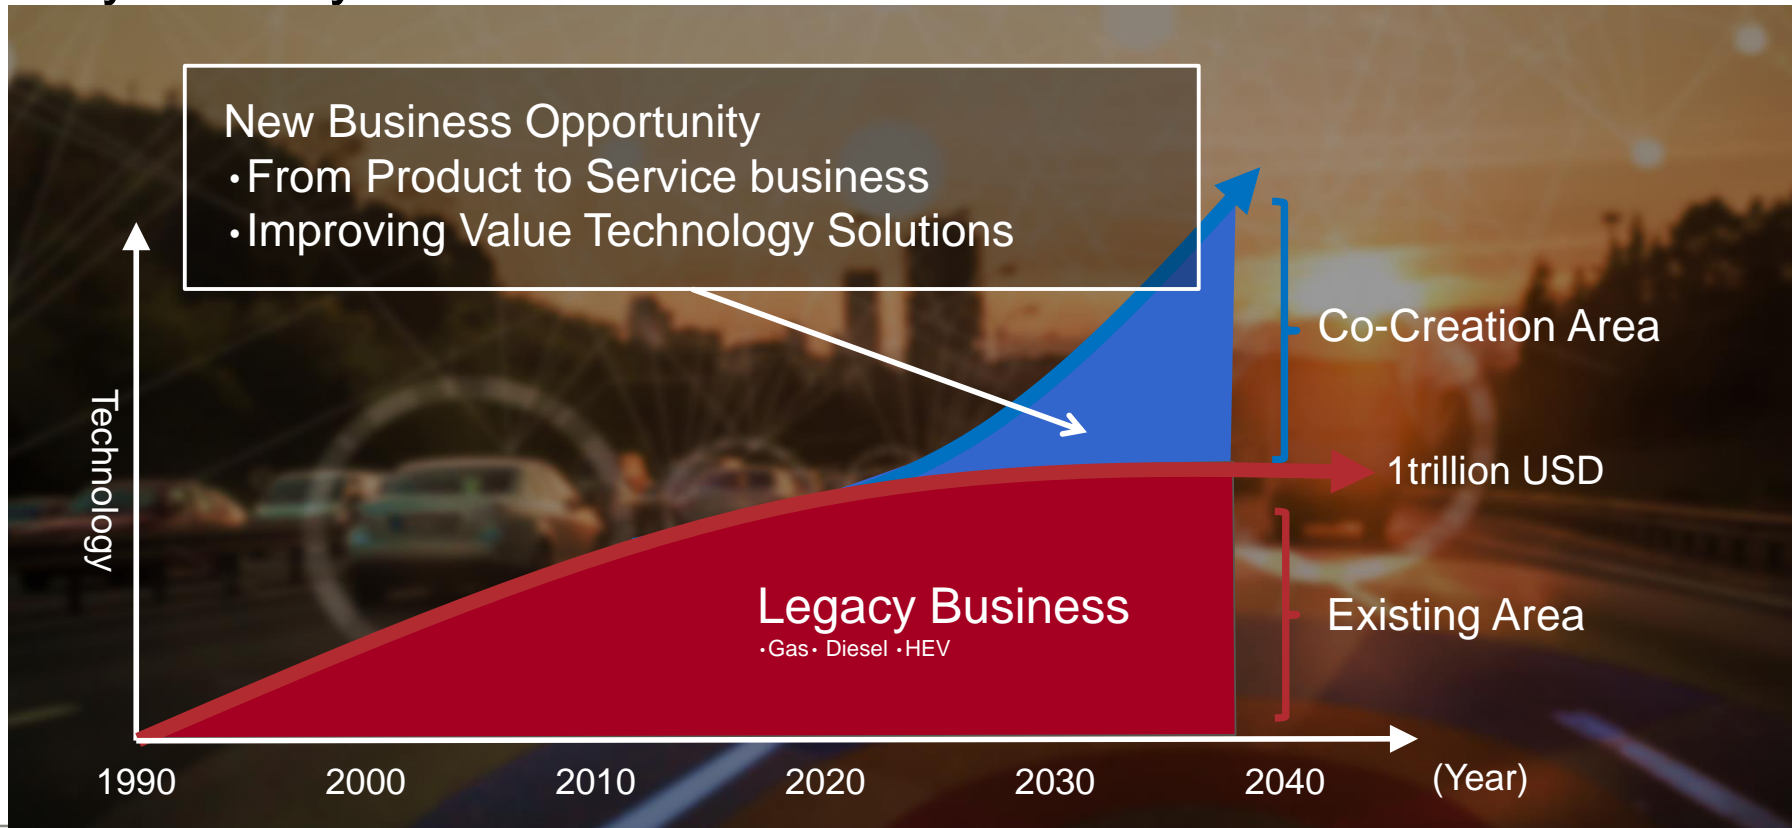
New Business Opportunity
・From Product to Service business
・Improving Value Technology Solutions

Technology

Co-Creation Area

1trillion USD

Legacy Business
・Gas・ Diesel ・HEV

Existing Area

1990 2000 2010 2020 2030 2040 (Year)